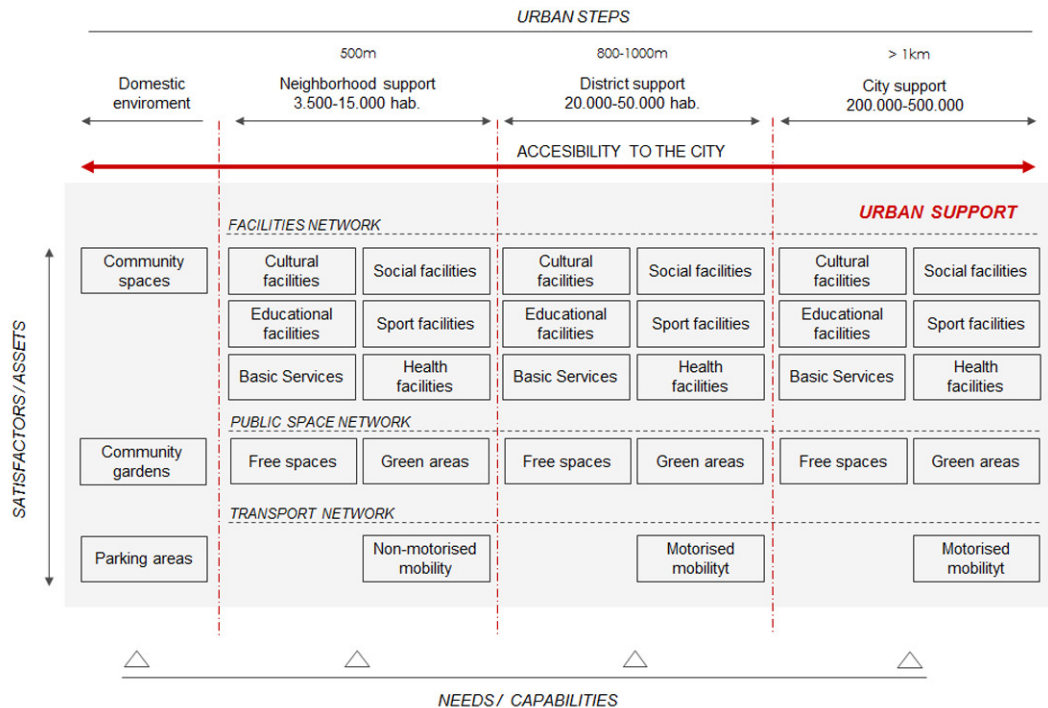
URBAN STEPS

500m

800-1000m

> 1km

Domestic enviroment

Neighborhood support 3.500-15.000 hab.

District support 20.000-50.000 hab.

City support 200.000-500.000

ACCESIBILITY TO THE CITY

URBAN SUPPORT

FACILITIES NETWORK

SATISFACTORS / ASSETS

Community spaces

Cultural facilities

Social facilities

Cultural facilities

Social facilities

Cultural facilities

Social facilities

Educational facilities

Sport facilities

Educational facilities

Sport facilities

Educational facilities

Sport facilities

Basic Services

Health facilities

Basic Services

Health facilities

Basic Services

Health facilities

PUBLIC SPACE NETWORK

Community gardens

Free spaces

Green areas

Free spaces

Green areas

Free spaces

Green areas

TRANSPORT NETWORK

Parking areas

Non-motorised mobility

Motorised mobilityt

Motorised mobilityt

NEEDS / CAPABILITIES